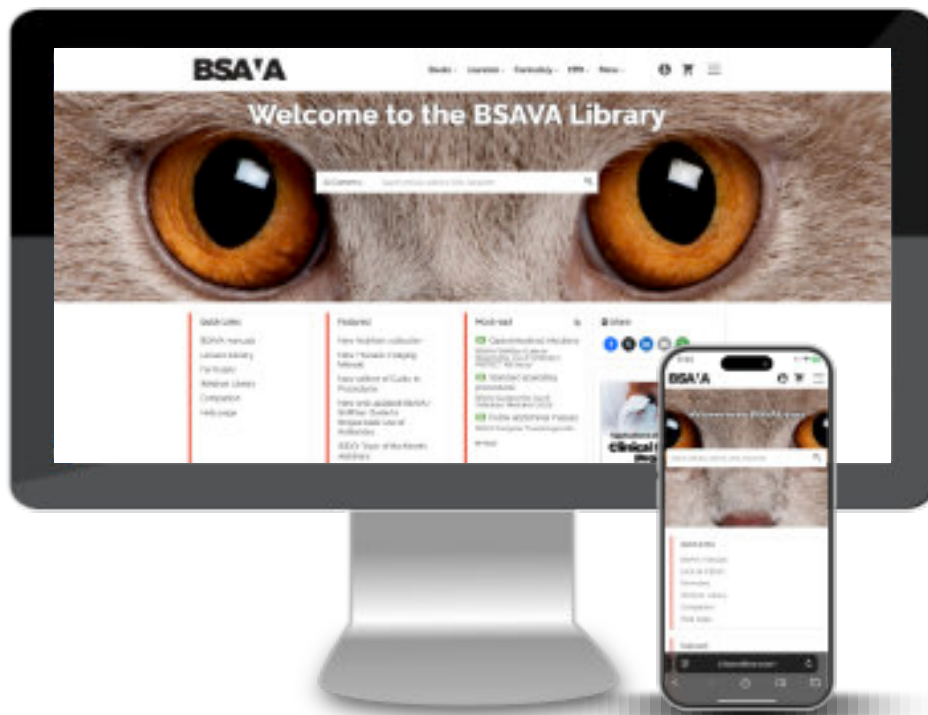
BSAVA

Books · Learn · Formulary · CPD · More ·

Welcome to the BSAVA Library

All Content · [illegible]

Quick Links

BSAVA manuals

Lecture library

Formulary

Webinar Library

Companion

Help page

Featured

New Nutrition collection

New Manual of Imaging Manual

New edition of Guide to Procedures

New and updated BSAVA/ SAMSoc Guide to Responsible Use of Antibiotics

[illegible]

Most read

Gastrointestinal infections

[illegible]

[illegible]

Share

BSAVA

Quick Links

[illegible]